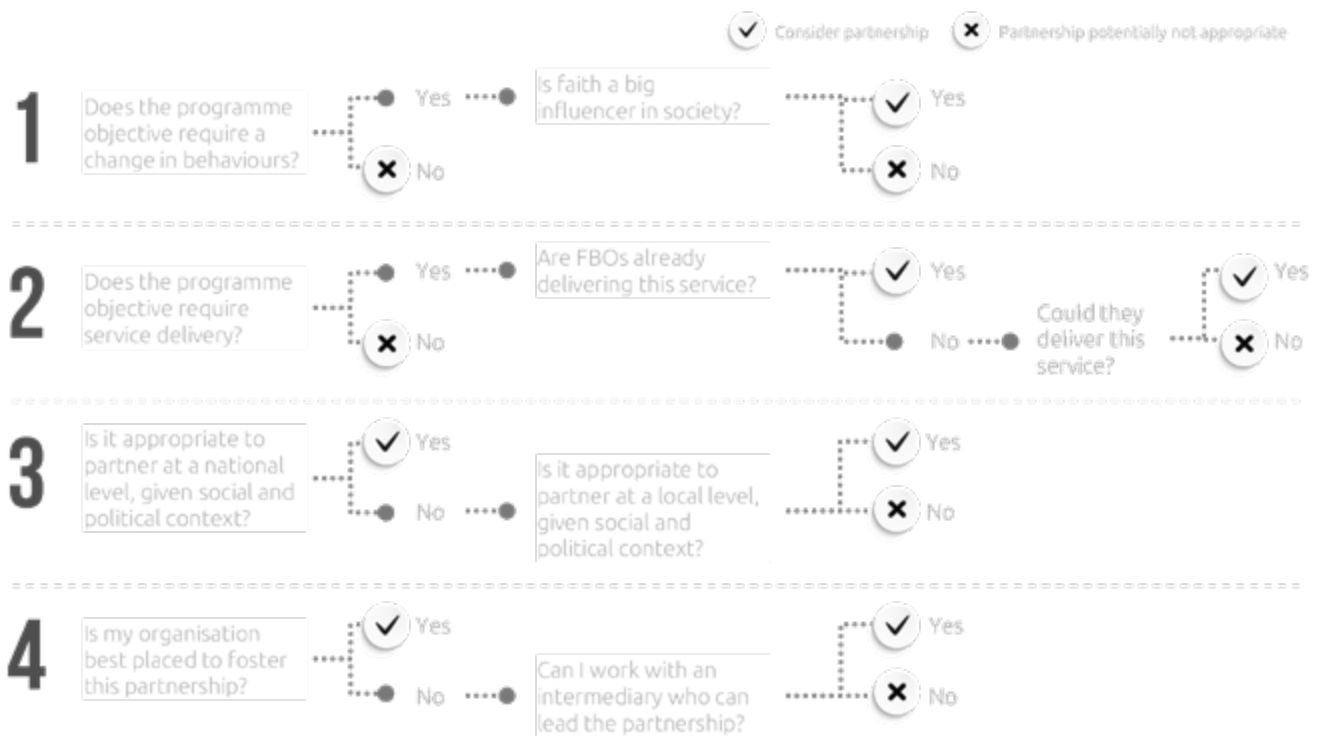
Consider partnership
Partnership potentially not appropriate

1
Does the programme objective require a change in behaviours?
Yes
Is faith a big influencer in society?
Yes
No
No

2
Does the programme objective require service delivery?
Yes
Are FBOs already delivering this service?
Yes
No
Could they deliver this service?
Yes
No
No

3
Is it appropriate to partner at a national level, given social and political context?
Yes
No
Is it appropriate to partner at a local level, given social and political context?
Yes
No

4
Is my organisation best placed to foster this partnership?
Yes
No
Can I work with an intermediary who can lead the partnership?
Yes
No